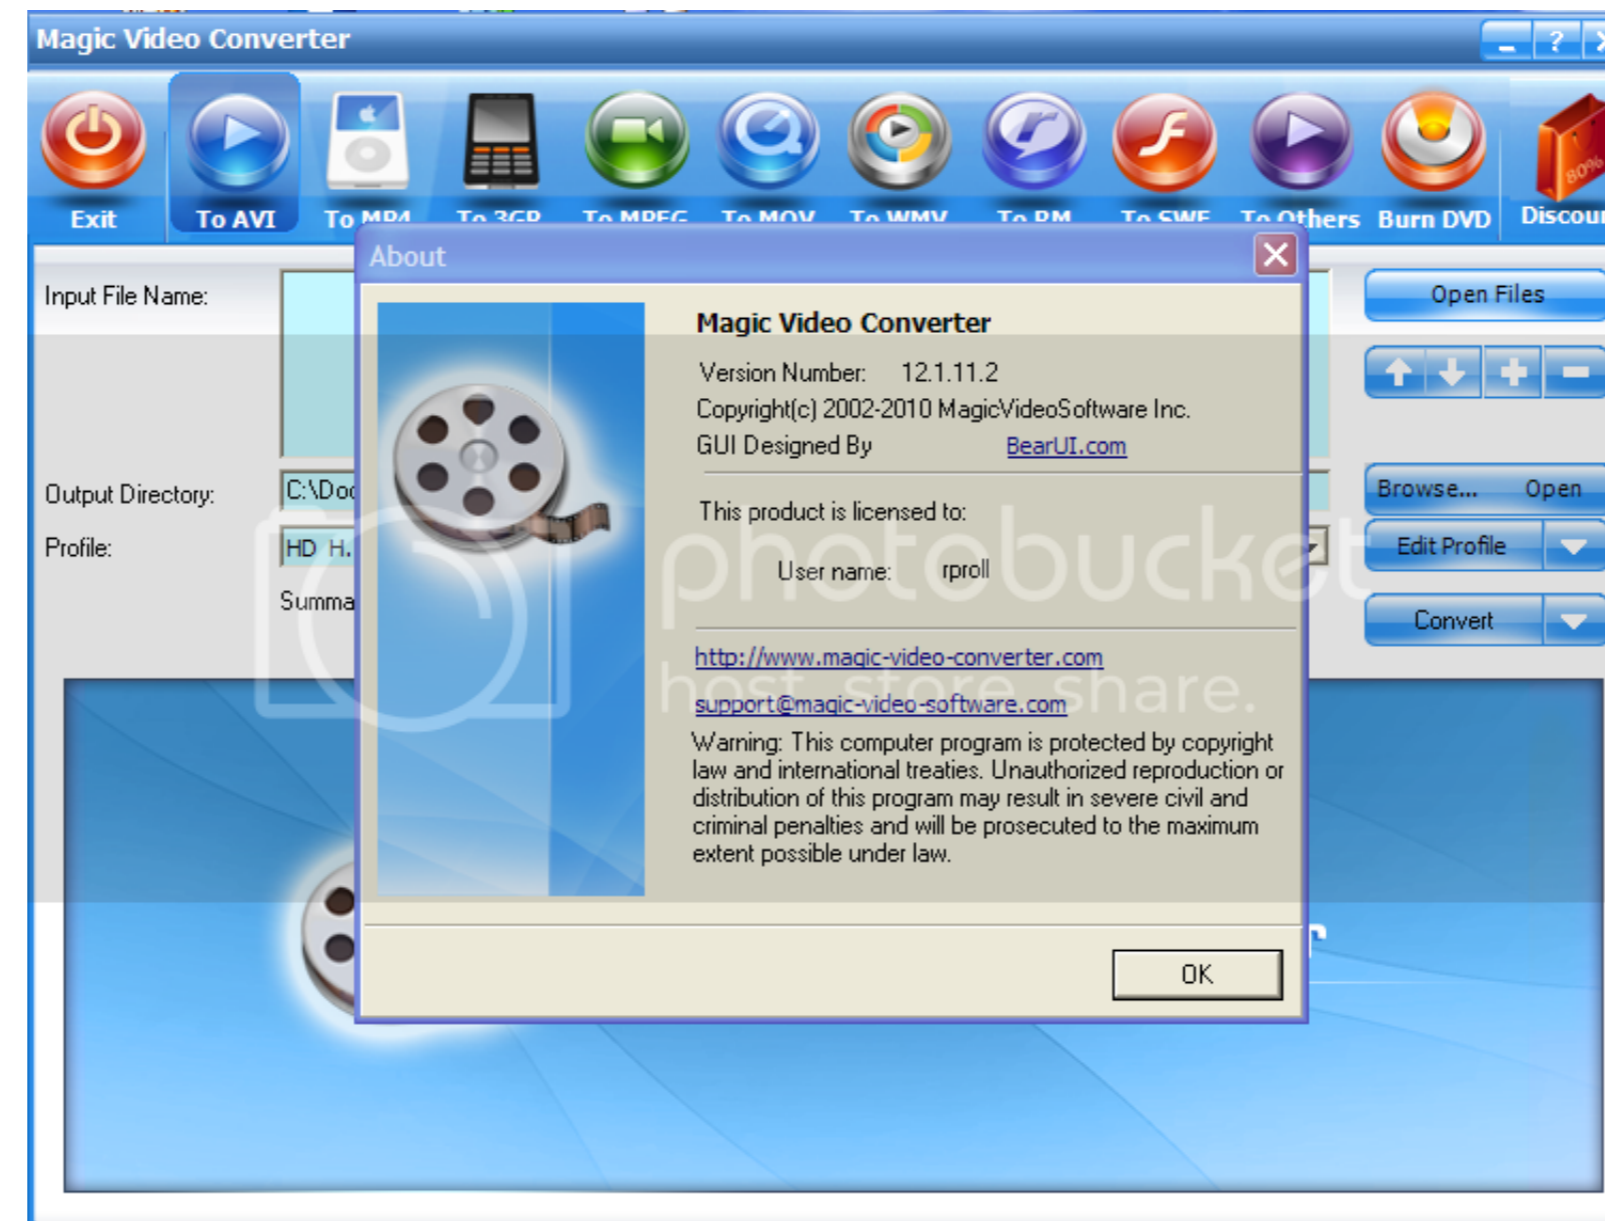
Magic Video Converter

Exit
To AVI
To MP4
To 3GP
To MPEG
To MOV
To WMV
To RM
To SWF
To Others
Burn DVD
Discou

Input File Name:
Output Directory:
C:\Doc
Profile:
HD H.
Summa

Open Files
Browse...
Open
Edit Profile
Convert

About

Magic Video Converter

Version Number: 12.1.11.2
Copyright(c) 2002-2010 MagicVideoSoftware Inc.
GUI Designed By BearUI.com

This product is licensed to:

User name: rproll

http://www.magic-video-converter.com
support@magic-video-software.com

Warning: This computer program is protected by copyright law and international treaties. Unauthorized reproduction or distribution of this program may result in severe civil and criminal penalties and will be prosecuted to the maximum extent possible under law.

OK

photobucket
host. store. share.